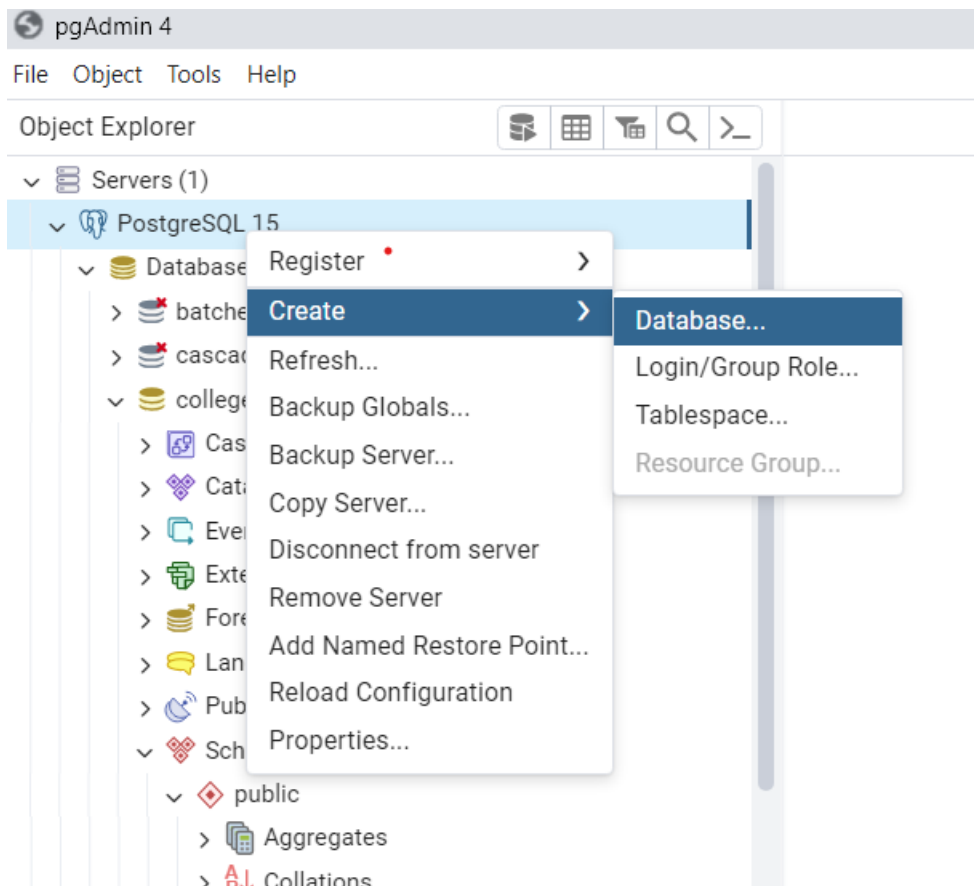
pgAdmin 4

File Object Tools Help

Object Explorer

Servers (1)
PostgreSQL 15
Database
batche
cascad
college
Cas
Cata
Ever
Exte
Fore
Lan
Pub
Sch
public
Aggregates
Collations

Register
Create
Refresh...
Backup Globals...
Backup Server...
Copy Server...
Disconnect from server
Remove Server
Add Named Restore Point...
Reload Configuration
Properties...

Database...
Login/Group Role...
Tablespace...
Resource Group...